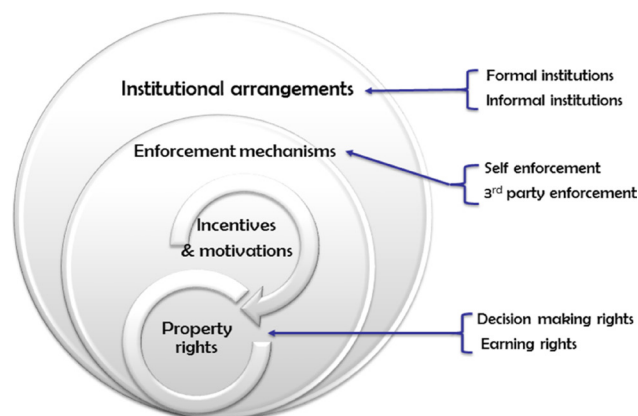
Institutional arrangements

Formal institutions
Informal institutions

Enforcement mechanisms

Self enforcement
3$^{rd}$ party enforcement

Incentives & motivations

Property rights

Decision making rights
Earning rights